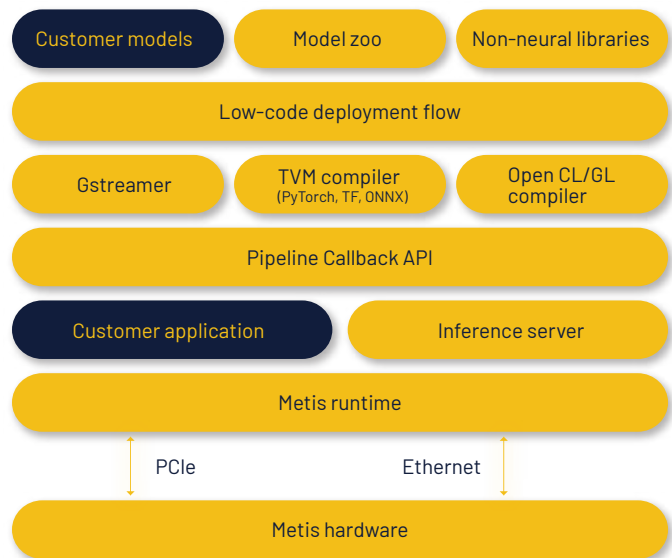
Customer models

Model zoo

Non-neural libraries

Low-code deployment flow

Gstreamer

TVM compiler
(PyTorch, TF, ONNX)

Open CL/GL compiler

Pipeline Callback API

Customer application

Inference server

Metis runtime

PCIe

Ethernet

Metis hardware